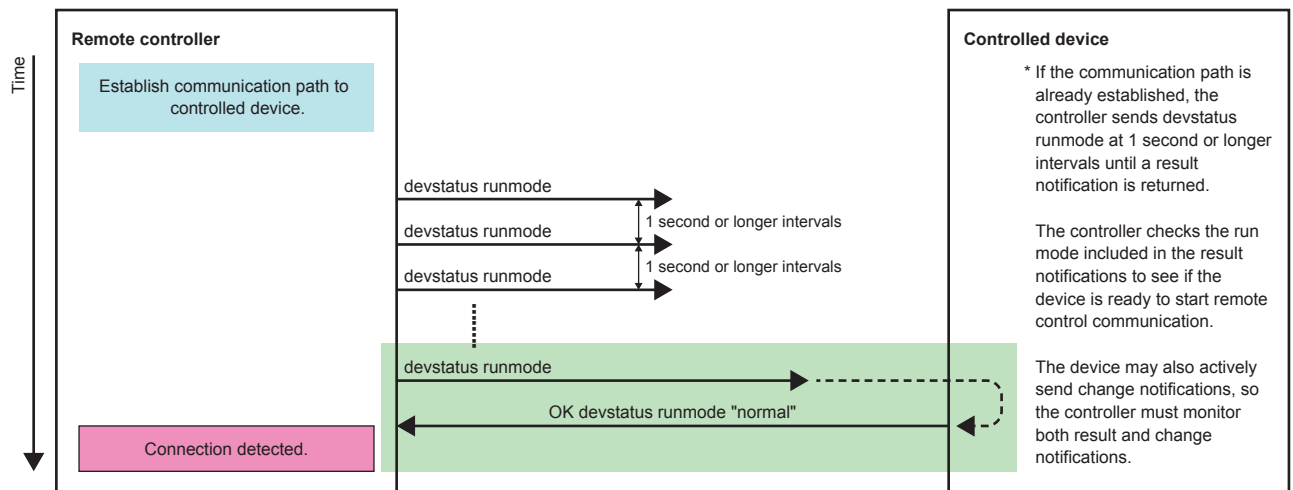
Time

Remote controller

Establish communication path to controlled device.

devstatus runmode

1 second or longer intervals

devstatus runmode

1 second or longer intervals

devstatus runmode

devstatus runmode

OK devstatus runmode "normal"

Connection detected.

Controlled device

* If the communication path is already established, the controller sends devstatus runmode at 1 second or longer intervals until a result notification is returned.

The controller checks the run mode included in the result notifications to see if the device is ready to start remote control communication.

The device may also actively send change notifications, so the controller must monitor both result and change notifications.